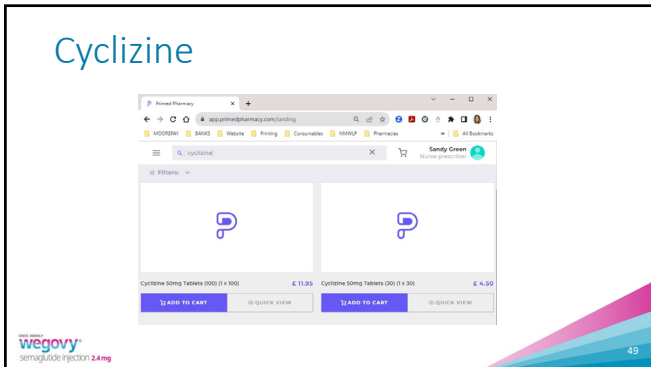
Cyclizine

Primed Pharmacy
app.primedpharmacy.com/landing
MOOREPAY | BANKS | Website | Printing | Consumables | NWWLP | Pharmacies | All Bookmarks
cyclizine
Sandy Green
Nurse prescriber
Filters:

Cyclizine 50mg Tablets (100) (1 x 100) £ 11.95
ADD TO CART
QUICK VIEW

Cyclizine 50mg Tablets (30) (1 x 30) £ 4.50
ADD TO CART
QUICK VIEW

ONCE-WEEKLY
wegovy®
semaglutide injection 2.4mg

49